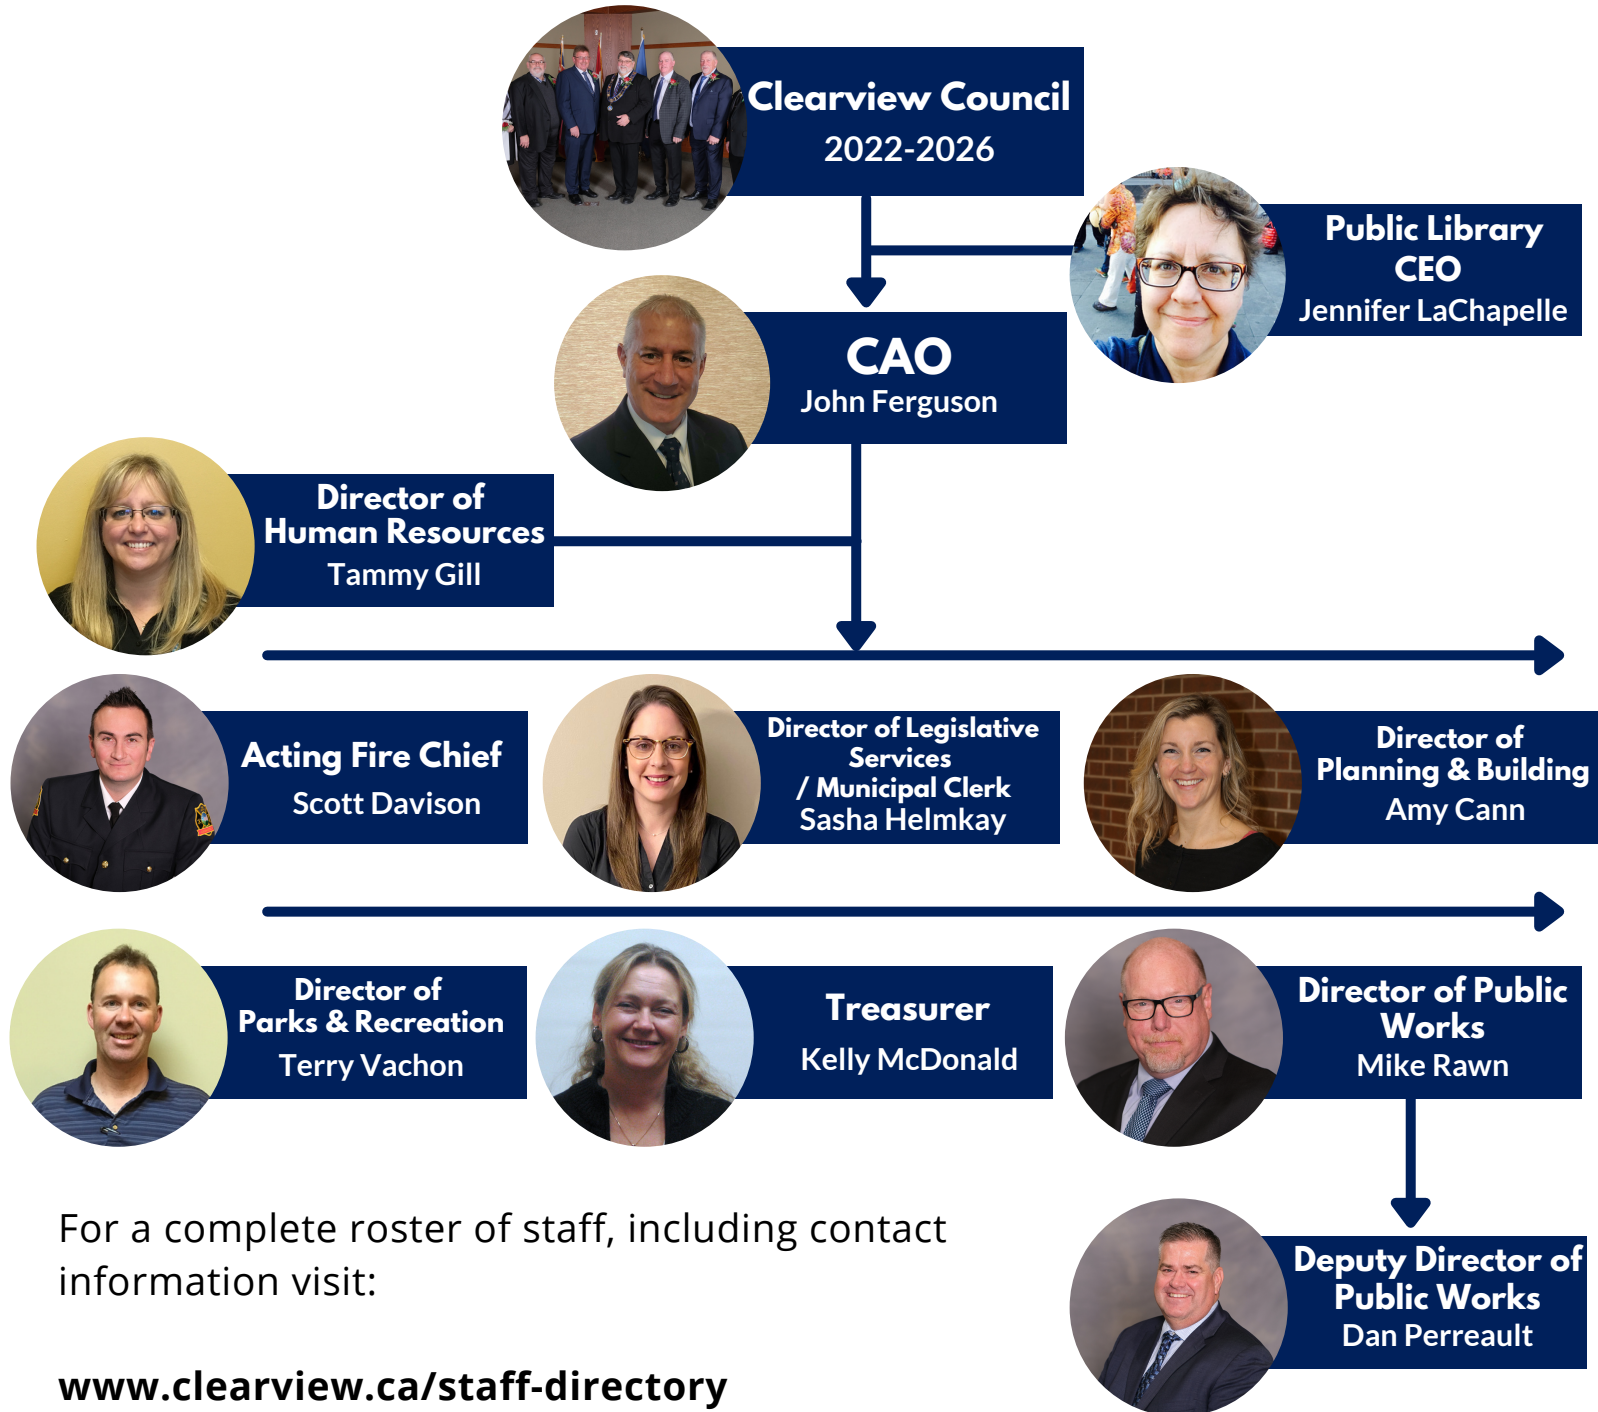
Clearview Council
2022-2026

Public Library CEO
Jennifer LaChapelle

CAO
John Ferguson

Director of Human Resources
Tammy Gill

Acting Fire Chief
Scott Davison

Director of Legislative Services / Municipal Clerk
Sasha Helmkay

Director of Planning & Building
Amy Cann

Director of Parks & Recreation
Terry Vachon

Treasurer
Kelly McDonald

Director of Public Works
Mike Rawn

Deputy Director of Public Works
Dan Perreault

For a complete roster of staff, including contact information visit:

www.clearview.ca/staff-directory